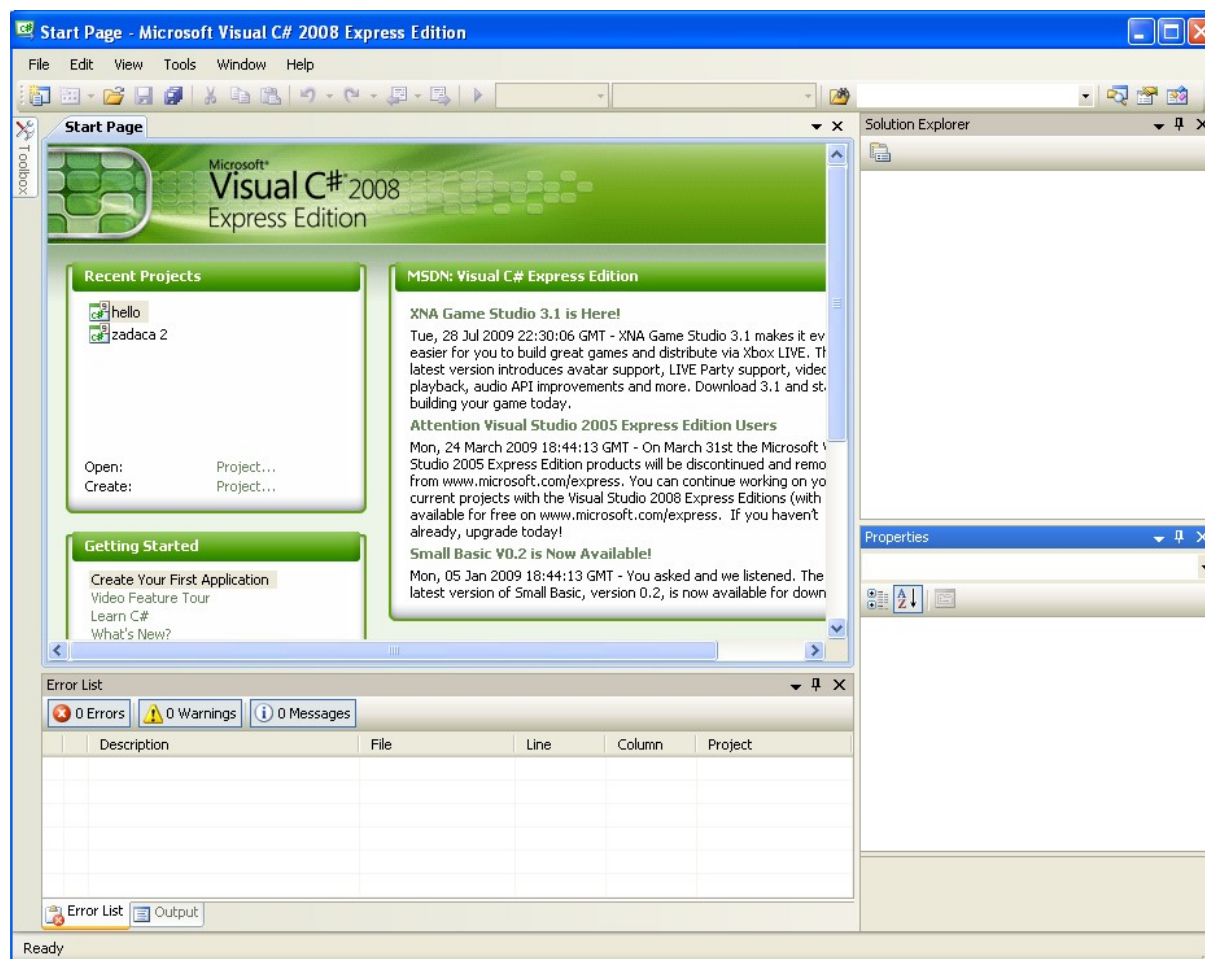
Start Page - Microsoft Visual C# 2008 Express Edition

File Edit View Tools Window Help

Toolbox

Start Page

Microsoft® Visual C# 2008 Express Edition

Recent Projects

hello
zadaca 2

Open: Project...
Create: Project...

Getting Started

Create Your First Application
Video Feature Tour
Learn C#
What's New?

MSDN: Visual C# Express Edition

XNA Game Studio 3.1 is Here!

Tue, 28 Jul 2009 22:30:06 GMT - XNA Game Studio 3.1 makes it ev easier for you to build great games and distribute via Xbox LIVE. Tl latest version introduces avatar support, LIVE Party support, videc playback, audio API improvements and more. Download 3.1 and st building your game today.

Attention Visual Studio 2005 Express Edition Users

Mon, 24 March 2009 18:44:13 GMT - On March 31st the Microsoft \ Studio 2005 Express Edition products will be discontinued and remo from www.microsoft.com/express. You can continue working on yo current projects with the Visual Studio 2008 Express Editions (with available for free on www.microsoft.com/express. If you haven't already, upgrade today!

Small Basic V0.2 is Now Available!

Mon, 05 Jan 2009 18:44:13 GMT - You asked and we listened. The latest version of Small Basic, version 0.2, is now available for down

Solution Explorer

Properties

Error List

0 Errors | 0 Warnings | 0 Messages

| | Description | File | Line | Column | Project |
|---|---|---|---|---|---|

Error List | Output

Ready